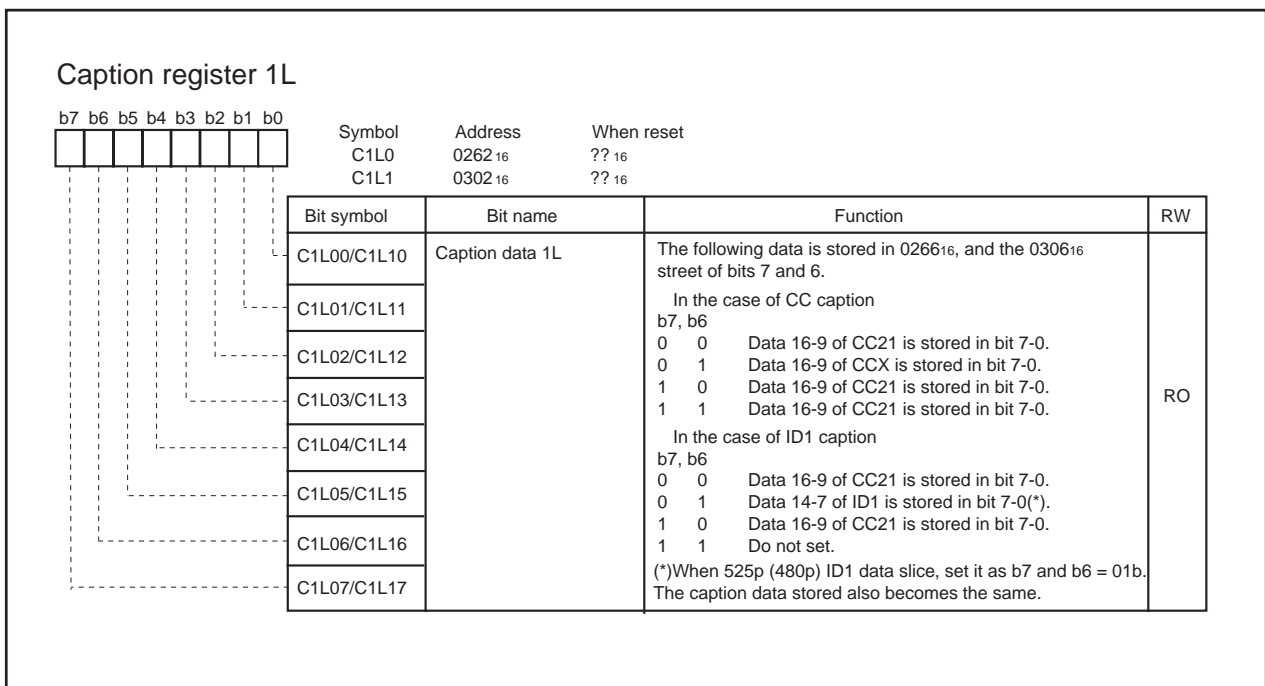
Caption register 1L

b7 b6 b5 b4 b3 b2 b1 b0

| Symbol | Address | When reset |
|---|---|---|
| C1L0 | $0262_{16}$ | $??_{16}$ |
| C1L1 | $0302_{16}$ | $??_{16}$ |

| Bit symbol | Bit name | Function | RW |
|---|---|---|---|
| C1L00/C1L10 | Caption data 1L | The following data is stored in $0266_{16}$, and the $0306_{16}$ street of bits 7 and 6. | RO |
| C1L01/C1L11 | | In the case of CC caption<br>b7, b6 | |
| C1L02/C1L12 | | 0 0 Data 16-9 of CC21 is stored in bit 7-0.<br>0 1 Data 16-9 of CCX is stored in bit 7-0. | |
| C1L03/C1L13 | | 1 0 Data 16-9 of CC21 is stored in bit 7-0.<br>1 1 Data 16-9 of CC21 is stored in bit 7-0. | |
| C1L04/C1L14 | | In the case of ID1 caption<br>b7, b6 | |
| C1L05/C1L15 | | 0 0 Data 16-9 of CC21 is stored in bit 7-0.<br>0 1 Data 14-7 of ID1 is stored in bit 7-0(*). | |
| C1L06/C1L16 | | 1 0 Data 16-9 of CC21 is stored in bit 7-0.<br>1 1 Do not set. | |
| C1L07/C1L17 | | (*)When 525p (480p) ID1 data slice, set it as b7 and b6 = 01b. The caption data stored also becomes the same. | |